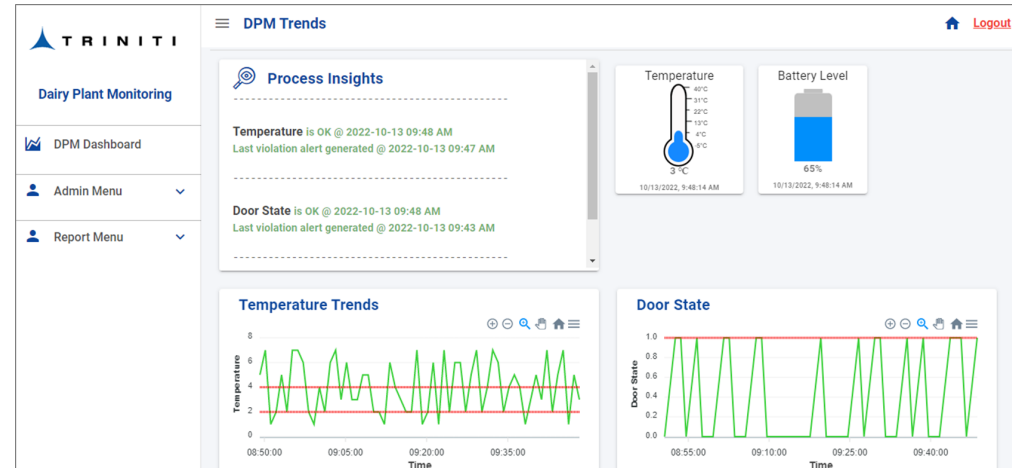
TRINITI

Dairy Plant Monitoring

DPM Dashboard

Admin Menu

Report Menu

DPM Trends

Logout

Process Insights

Temperature is OK @ 2022-10-13 09:48 AM
Last violation alert generated @ 2022-10-13 09:47 AM

Door State is OK @ 2022-10-13 09:48 AM
Last violation alert generated @ 2022-10-13 09:43 AM

Temperature

40°C
31°C
22°C
13°C
4°C
-5°C

3 °C

10/13/2022, 9:48:14 AM

Battery Level

65%

10/13/2022, 9:48:14 AM

Temperature Trends

8
6
4
2
0

Temperature

08:50:00
09:05:00
09:20:00
09:35:00

Time

Door State

1.0
0.8
0.6
0.4
0.2
0.0

Door State

08:55:00
09:10:00
09:25:00
09:40:00

Time